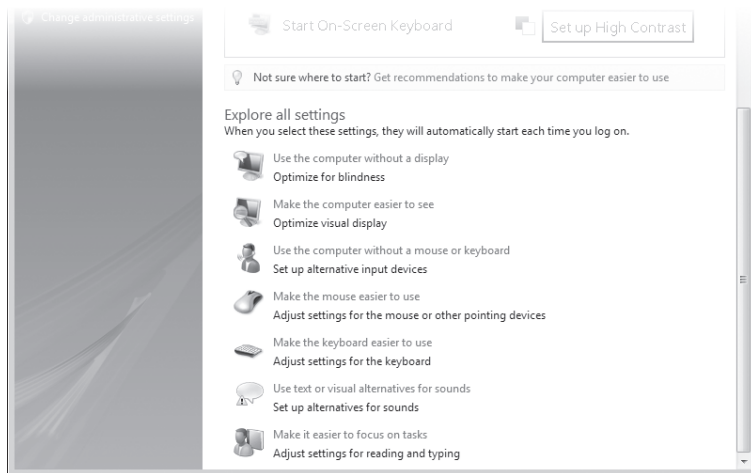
Change administrative settings

Start On-Screen Keyboard

Set up High Contrast

Not sure where to start? Get recommendations to make your computer easier to use

Explore all settings

When you select these settings, they will automatically start each time you log on.

Use the computer without a display
Optimize for blindness

Make the computer easier to see
Optimize visual display

Use the computer without a mouse or keyboard
Set up alternative input devices

Make the mouse easier to use
Adjust settings for the mouse or other pointing devices

Make the keyboard easier to use
Adjust settings for the keyboard

Use text or visual alternatives for sounds
Set up alternatives for sounds

Make it easier to focus on tasks
Adjust settings for reading and typing